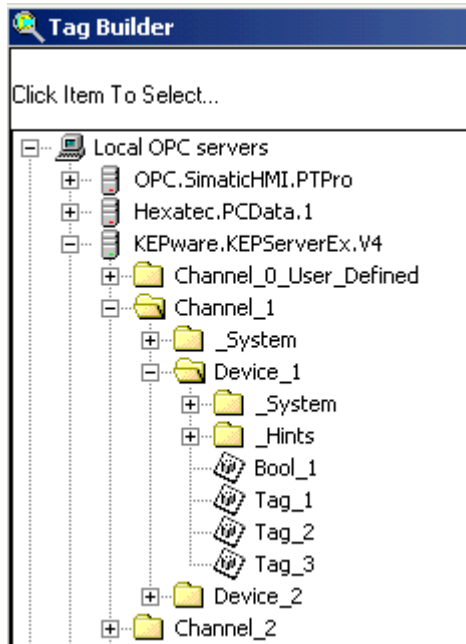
Tag Builder

Click Item To Select...

Local OPC servers
OPC.SimaticHMI.PTPro
Hexatec.PCData.1
KEPware.KEPServerEx.V4
Channel_0_User_Defined
Channel_1
_System
Device_1
_System
_Hints
Bool_1
Tag_1
Tag_2
Tag_3
Device_2
Channel_2